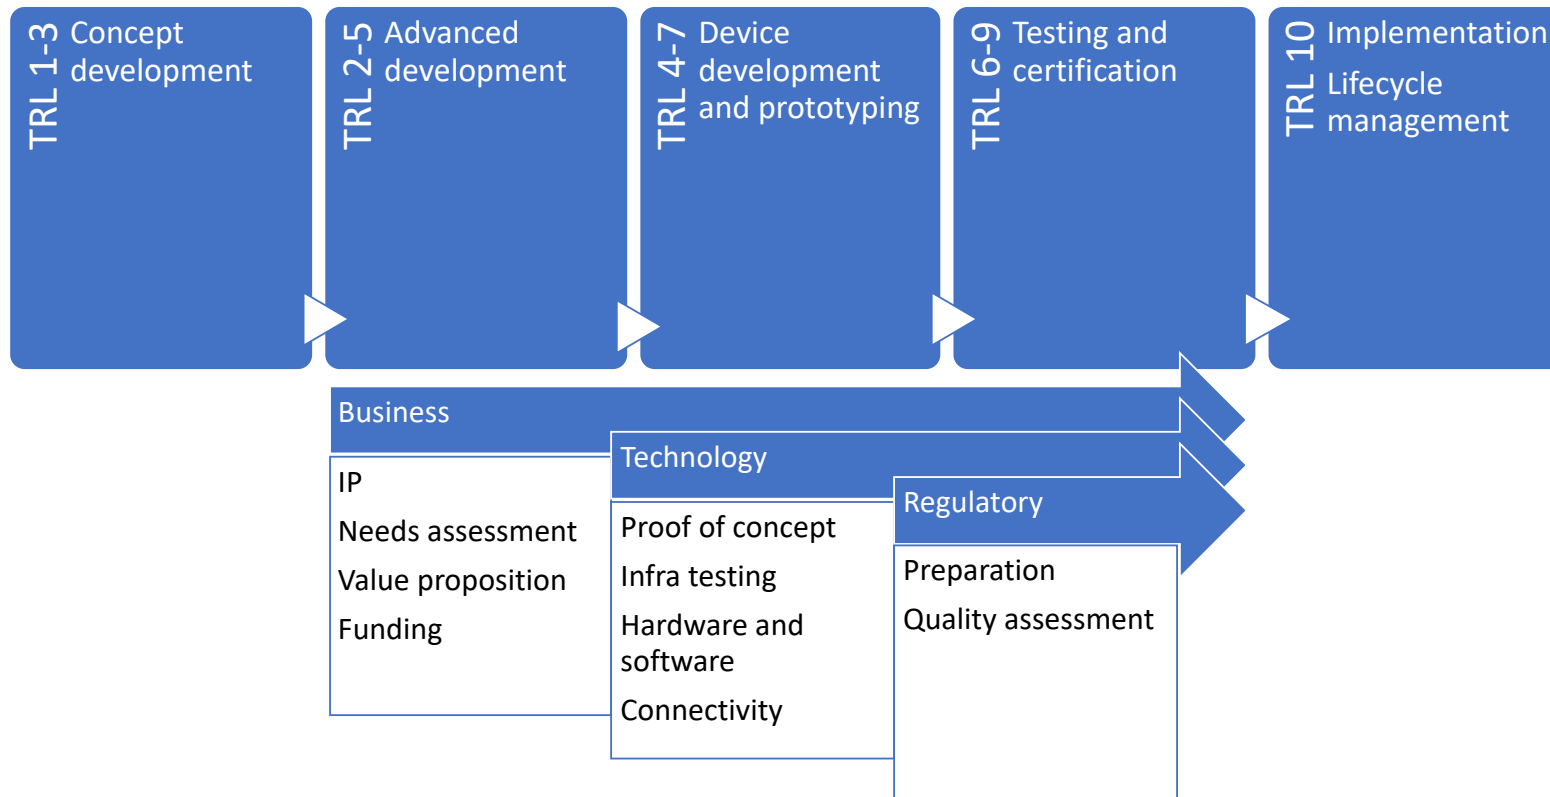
TRL 1-3 Concept development

TRL 2-5 Advanced development

TRL 4-7 Device development and prototyping

TRL 6-9 Testing and certification

TRL 10 Implementation

Lifecycle management

Business

IP

Needs assessment

Value proposition

Funding

Technology

Proof of concept

Infra testing

Hardware and software

Connectivity

Regulatory

Preparation

Quality assessment